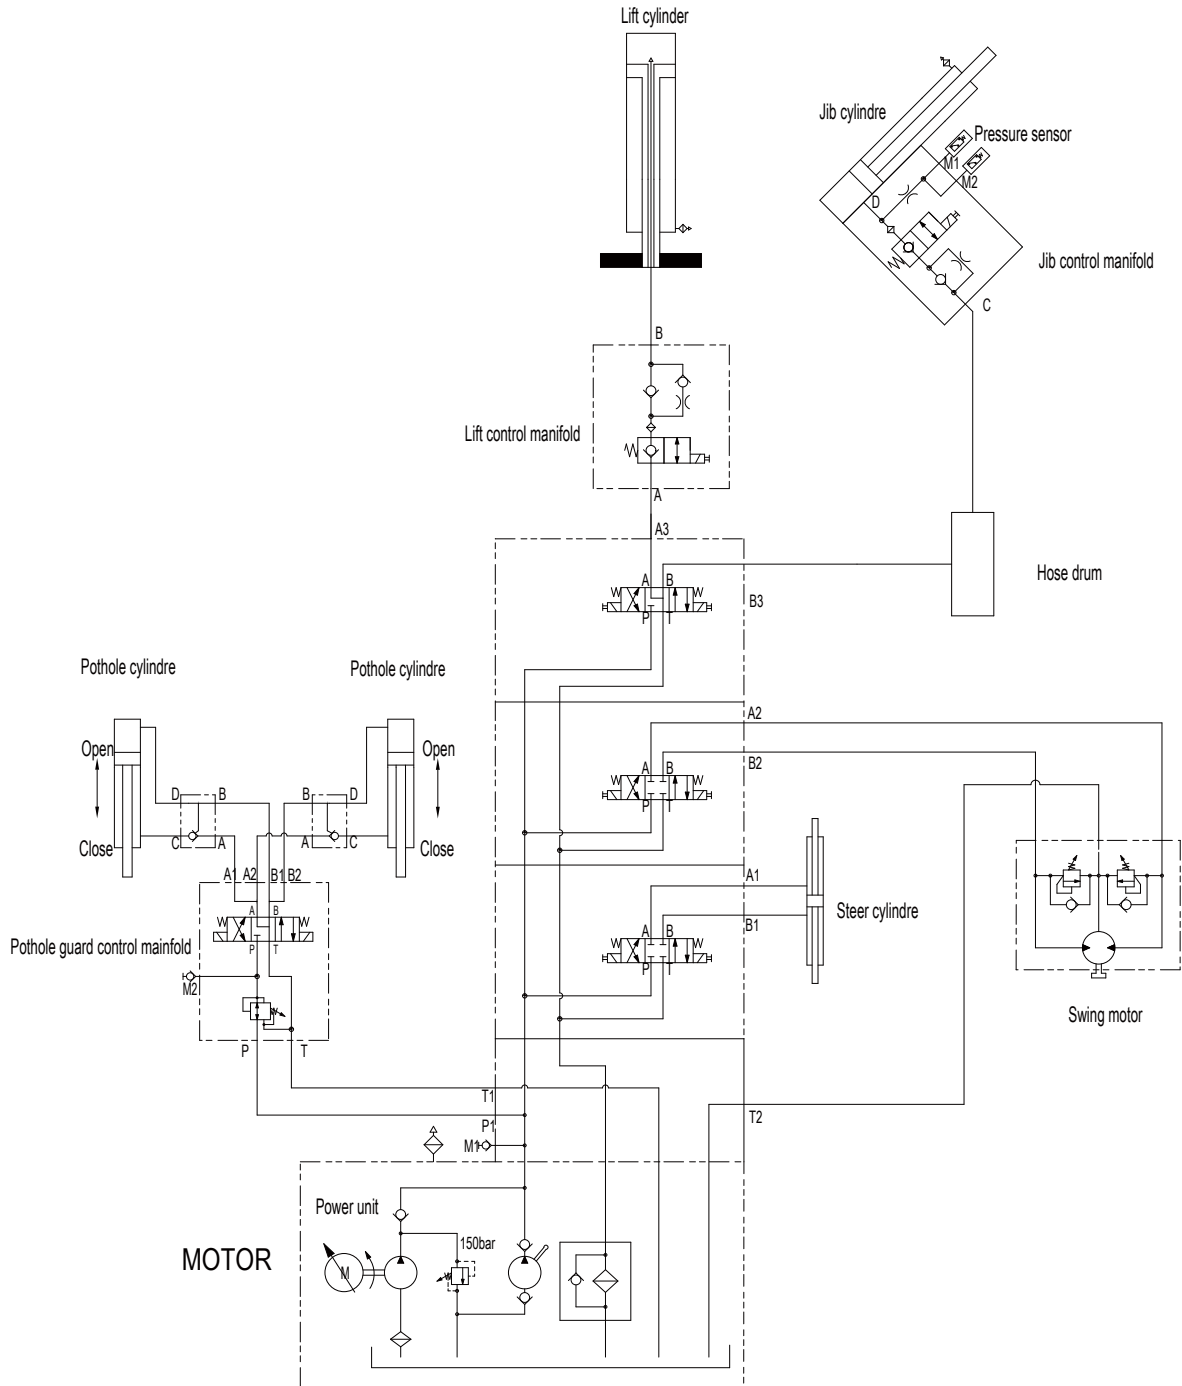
Lift cylinder

Jib cylindre

Pressure sensor

M1

M2

D

Jib control manifold

C

B

Lift control manifold

A

A3

Hose drum

A B

W W

P T

B3

Pothole cylindre

Pothole cylindre

Open

Open

A2

B2

D B

B D

C A

A C

Close

Close

A1 A2 B1 B2

A B

W W

P T

Pothole guard control mainfold

M2

P T

A1

Steer cylindre

B1

Swing motor

T1

P1

M1

T2

Power unit

150bar

MOTOR

M